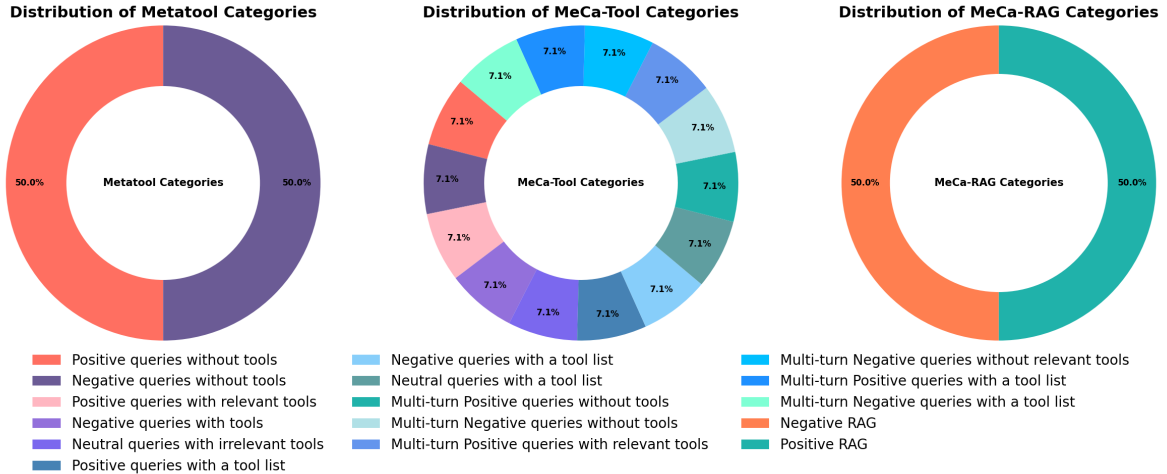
Distribution of Metatool Categories

Metatool Categories

50.0%

50.0%

Distribution of MeCa-Tool Categories

MeCa-Tool Categories

7.1%
7.1%
7.1%
7.1%
7.1%
7.1%
7.1%
7.1%
7.1%
7.1%
7.1%
7.1%
7.1%
7.1%

Distribution of MeCa-RAG Categories

MeCa-RAG Categories

50.0%

50.0%

Positive queries without tools
Negative queries without tools
Positive queries with relevant tools
Negative queries with tools
Neutral queries with irrelevant tools
Positive queries with a tool list
Negative queries with a tool list
Neutral queries with a tool list
Multi-turn Positive queries without tools
Multi-turn Negative queries without tools
Multi-turn Positive queries with relevant tools
Multi-turn Negative queries without relevant tools
Multi-turn Positive queries with a tool list
Multi-turn Negative queries with a tool list
Negative RAG
Positive RAG